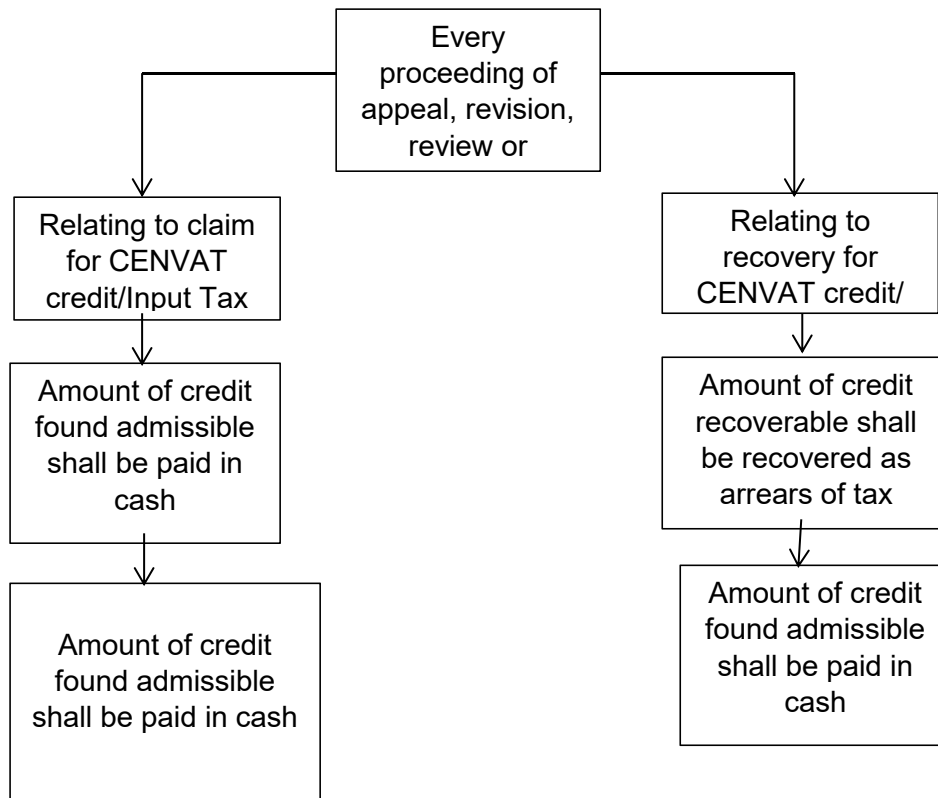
Every proceeding of appeal, revision, review or

Relating to claim for CENVAT credit/Input Tax

Amount of credit found admissible shall be paid in cash

Amount of credit found admissible shall be paid in cash

Relating to recovery for CENVAT credit/

Amount of credit recoverable shall be recovered as arrears of tax

Amount of credit found admissible shall be paid in cash